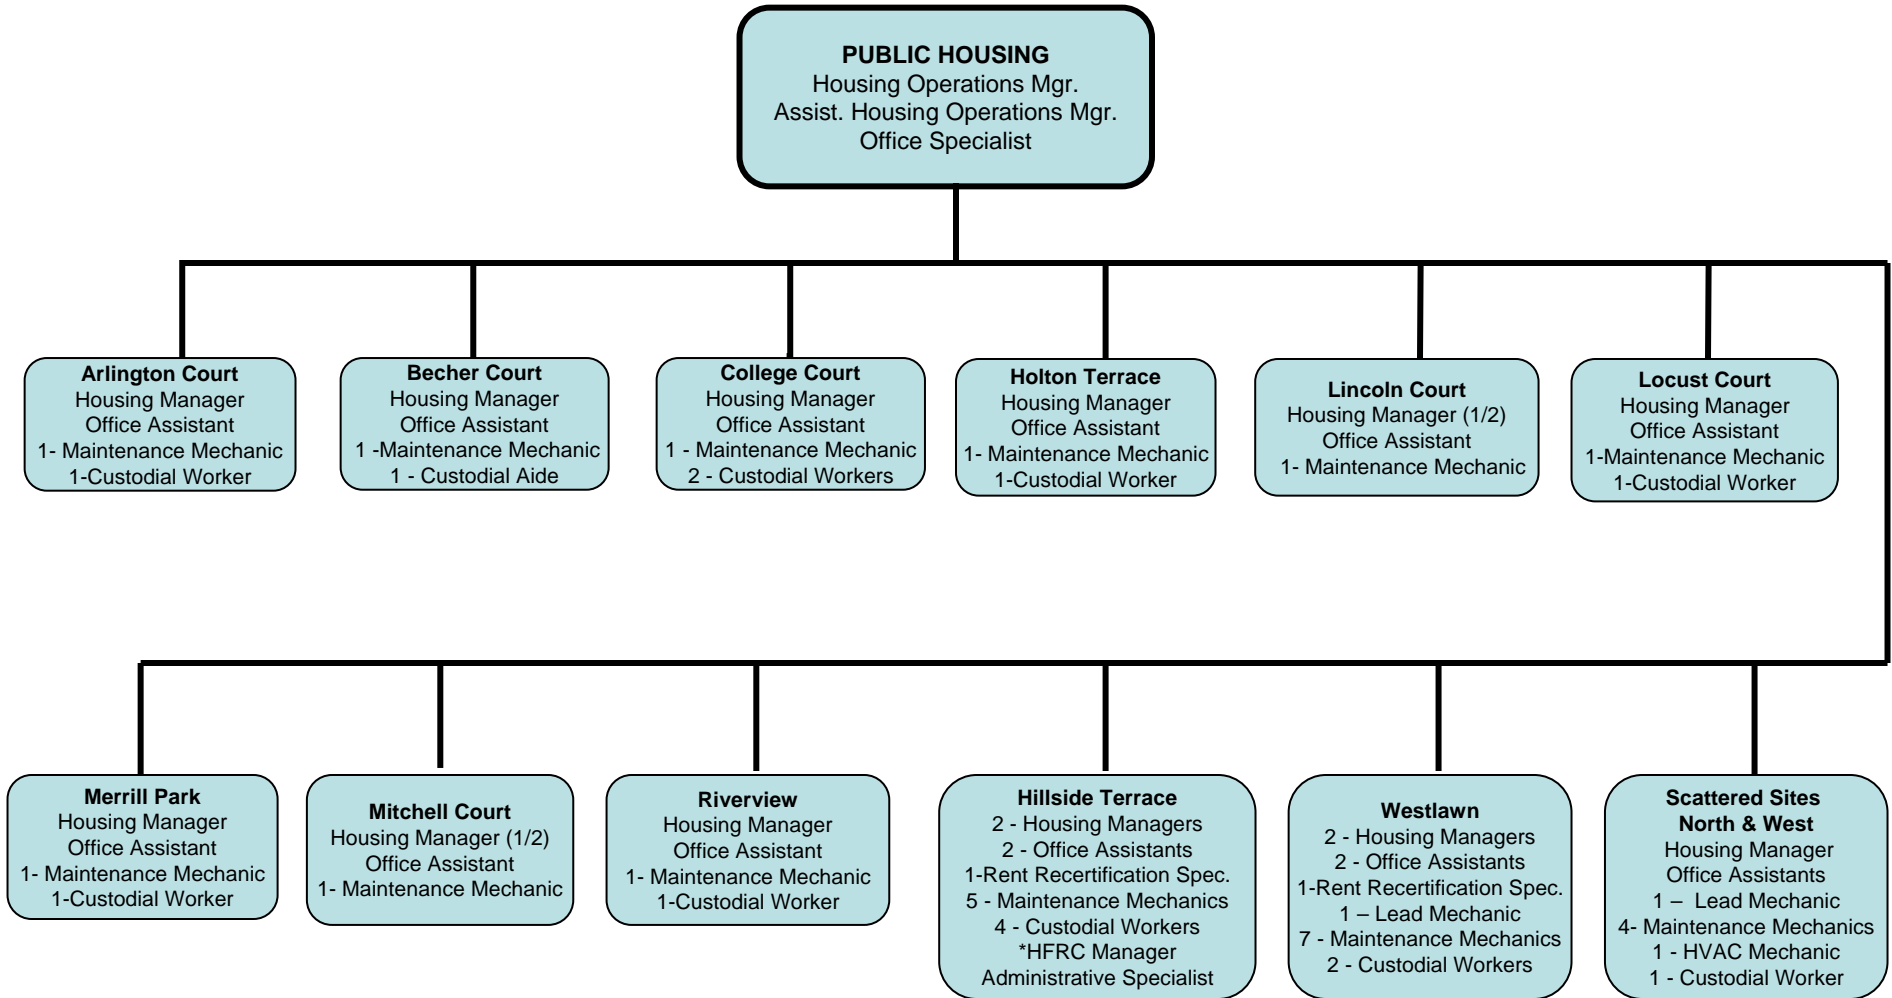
**PUBLIC HOUSING**
Housing Operations Mgr.
Assist. Housing Operations Mgr.
Office Specialist

**Arlington Court**
Housing Manager
Office Assistant
1- Maintenance Mechanic
1-Custodial Worker

**Becher Court**
Housing Manager
Office Assistant
1 -Maintenance Mechanic
1 - Custodial Aide

**College Court**
Housing Manager
Office Assistant
1 - Maintenance Mechanic
2 - Custodial Workers

**Holton Terrace**
Housing Manager
Office Assistant
1- Maintenance Mechanic
1-Custodial Worker

**Lincoln Court**
Housing Manager (1/2)
Office Assistant
1- Maintenance Mechanic

**Locust Court**
Housing Manager
Office Assistant
1-Maintenance Mechanic
1-Custodial Worker

**Merrill Park**
Housing Manager
Office Assistant
1- Maintenance Mechanic
1-Custodial Worker

**Mitchell Court**
Housing Manager (1/2)
Office Assistant
1- Maintenance Mechanic

**Riverview**
Housing Manager
Office Assistant
1- Maintenance Mechanic
1-Custodial Worker

**Hillside Terrace**
2 - Housing Managers
2 - Office Assistants
1-Rent Recertification Spec.
5 - Maintenance Mechanics
4 - Custodial Workers
*HFRC Manager
Administrative Specialist

**Westlawn**
2 - Housing Managers
2 - Office Assistants
1-Rent Recertification Spec.
1 – Lead Mechanic
7 - Maintenance Mechanics
2 - Custodial Workers

**Scattered Sites North & West**
Housing Manager
Office Assistants
1 – Lead Mechanic
4- Maintenance Mechanics
1 - HVAC Mechanic
1 - Custodial Worker